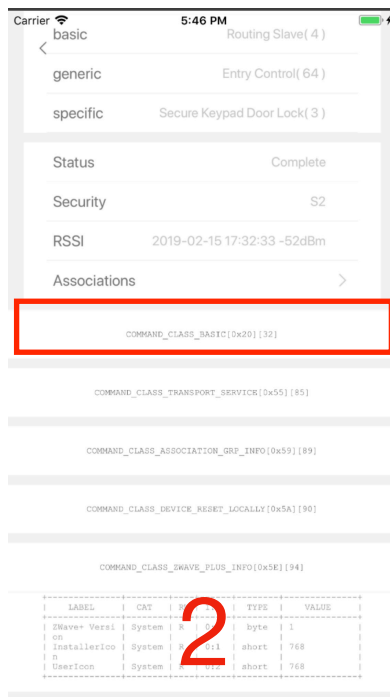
Carrier 5:46 PM

basic Routing Slave( 4 )

generic Entry Control( 64 )

specific Secure Keypad Door Lock( 3 )

Status Complete

Security S2

RSSI 2019-02-15 17:32:33 -52dBm

Associations >

COMMAND_CLASS_BASIC[0x20][32]

COMMAND_CLASS_TRANSPORT_SERVICE[0x55][85]

COMMAND_CLASS_ASSOCIATION_GRP_INFO[0x59][89]

COMMAND_CLASS_DEVICE_RESET_LOCALLY[0x5A][90]

COMMAND_CLASS_ZWAVE_PLUS_INFO[0x5E][94]

| LABEL | CAT | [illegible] | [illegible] | TYPE | VALUE |
|---|---|---|---|---|---|
| ZWave+ Version | System | R | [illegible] | byte | 1 |
| InstallerIcon | System | R | 0:1 | short | 768 |
| UserIcon | System | R | 0:2 | short | 768 |

2